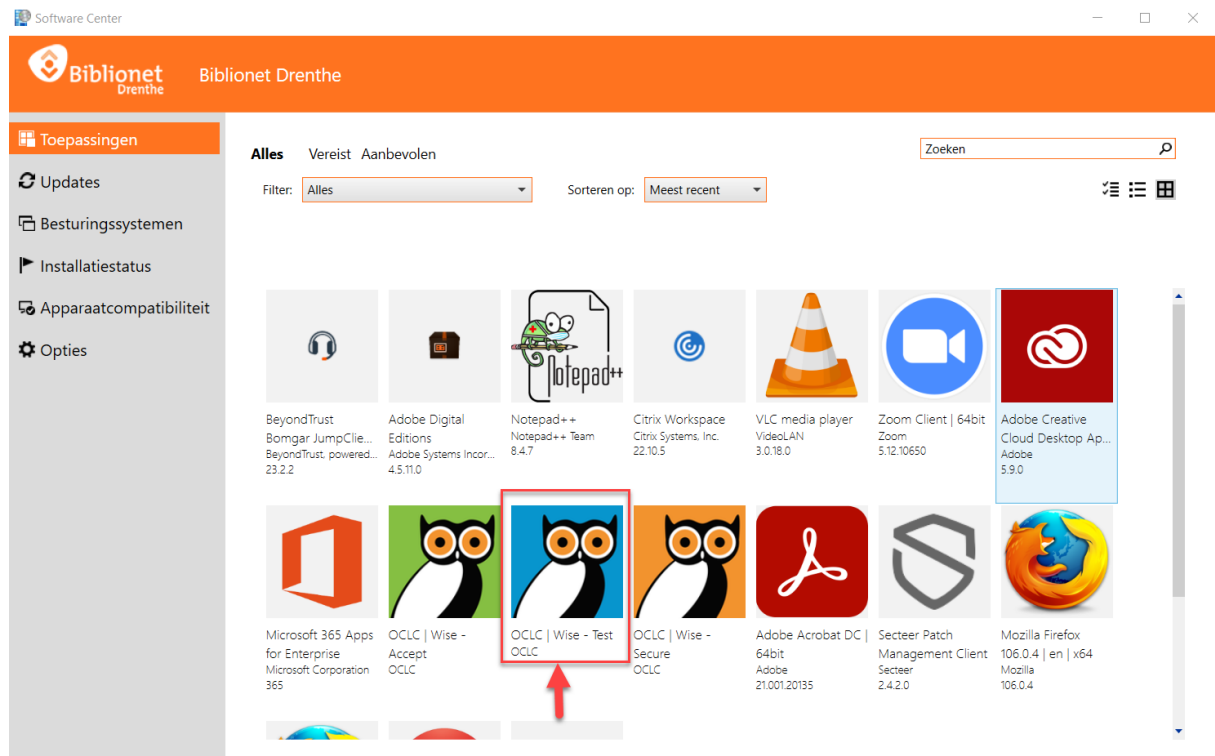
Software Center

Biblionet Drenthe

Biblionet Drenthe

Toepassingen
Updates
Besturingssystemen
Installatiestatus
Apparaatcompatibiliteit
Opties

Alles Vereist Aanbevolen

Zoeken

Filter: Alles

Sorteren op: Meest recent

Notepad++

BeyondTrust Bomgar JumpClie...
BeyondTrust, powered...
23.2.2

Adobe Digital Editions
Adobe Systems Incor...
4.5.11.0

Notepad++
Notepad++ Team
8.4.7

Citrix Workspace
Citrix Systems, Inc.
22.10.5

VLC media player
VideoLAN
3.0.18.0

Zoom Client | 64bit
Zoom
5.12.10650

Adobe Creative Cloud Desktop Ap...
Adobe
5.9.0

Microsoft 365 Apps for Enterprise
Microsoft Corporation
365

OCLC | Wise - Accept
OCLC

OCLC | Wise - Test
OCLC

OCLC | Wise - Secure
OCLC

Adobe Acrobat DC | 64bit
Adobe
21.001.20135

Secteer Patch Management Client
Secteer
2.4.2.0

Mozilla Firefox 106.0.4 | en | x64
Mozilla
106.0.4